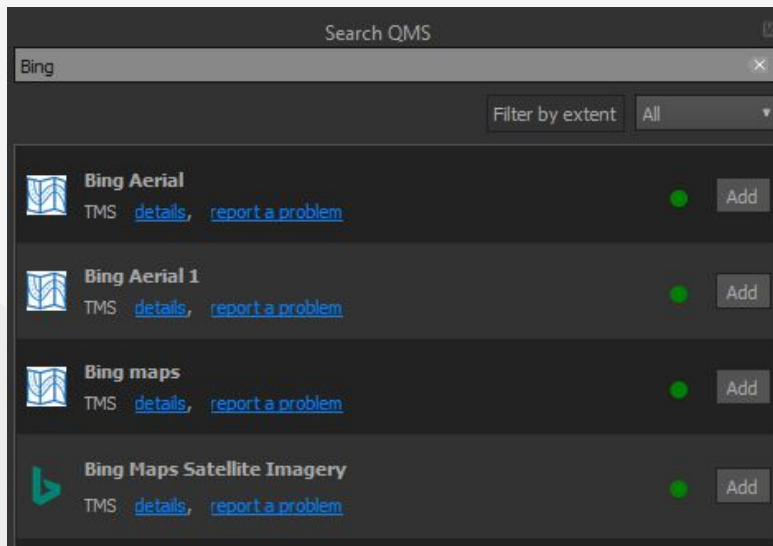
Search QMS

Bing

Filter by extent All

Bing Aerial
TMS details, report a problem
Add

Bing Aerial 1
TMS details, report a problem
Add

Bing maps
TMS details, report a problem
Add

Bing Maps Satellite Imagery
TMS details, report a problem
Add